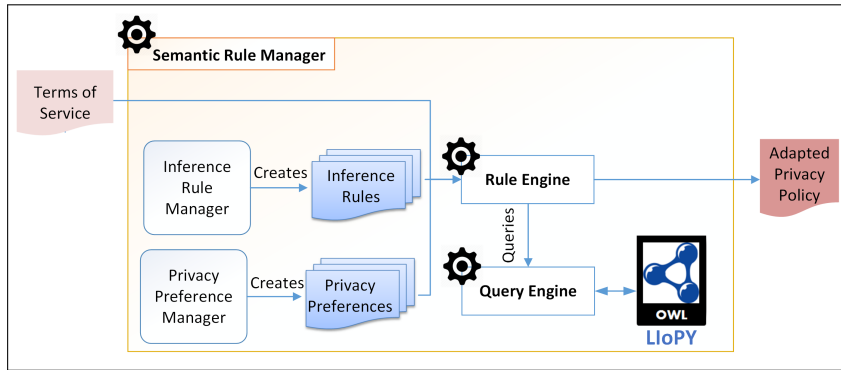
Semantic Rule Manager

Terms of Service

Inference Rule Manager

Creates

Inference Rules

Rule Engine

Adapted Privacy Policy

Queries

Privacy Preference Manager

Creates

Privacy Preferences

Query Engine

OWL

LIoPY